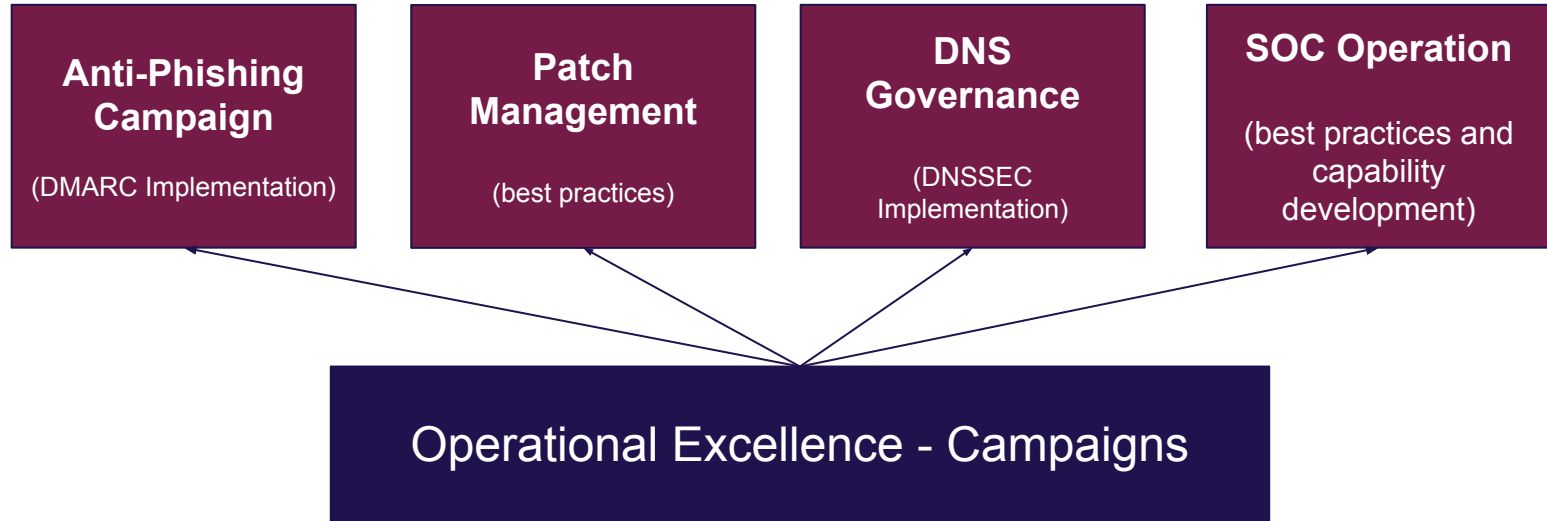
Anti-Phishing Campaign

(DMARC Implementation)

Patch Management

(best practices)

DNS Governance

(DNSSEC Implementation)

SOC Operation

(best practices and capability development)

Operational Excellence - Campaigns